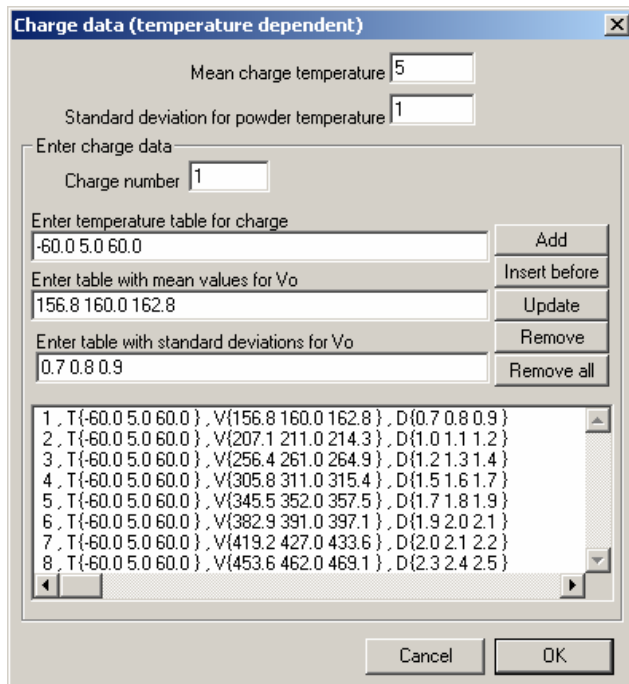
Charge data (temperature dependent)

Mean charge temperature 5

Standard deviation for powder temperature 1

Enter charge data

Charge number 1

Enter temperature table for charge

-60.0 5.0 60.0

Enter table with mean values for Vo

156.8 160.0 162.8

Enter table with standard deviations for Vo

0.7 0.8 0.9

Add

Insert before

Update

Remove

Remove all

1 , T{-60.0 5.0 60.0 } , V{156.8 160.0 162.8 } , D{0.7 0.8 0.9 }
2 , T{-60.0 5.0 60.0 } , V{207.1 211.0 214.3 } , D{1.0 1.1 1.2 }
3 , T{-60.0 5.0 60.0 } , V{256.4 261.0 264.9 } , D{1.2 1.3 1.4 }
4 , T{-60.0 5.0 60.0 } , V{305.8 311.0 315.4 } , D{1.5 1.6 1.7 }
5 , T{-60.0 5.0 60.0 } , V{345.5 352.0 357.5 } , D{1.7 1.8 1.9 }
6 , T{-60.0 5.0 60.0 } , V{382.9 391.0 397.1 } , D{1.9 2.0 2.1 }
7 , T{-60.0 5.0 60.0 } , V{419.2 427.0 433.6 } , D{2.0 2.1 2.2 }
8 , T{-60.0 5.0 60.0 } , V{453.6 462.0 469.1 } , D{2.3 2.4 2.5 }

Cancel

OK